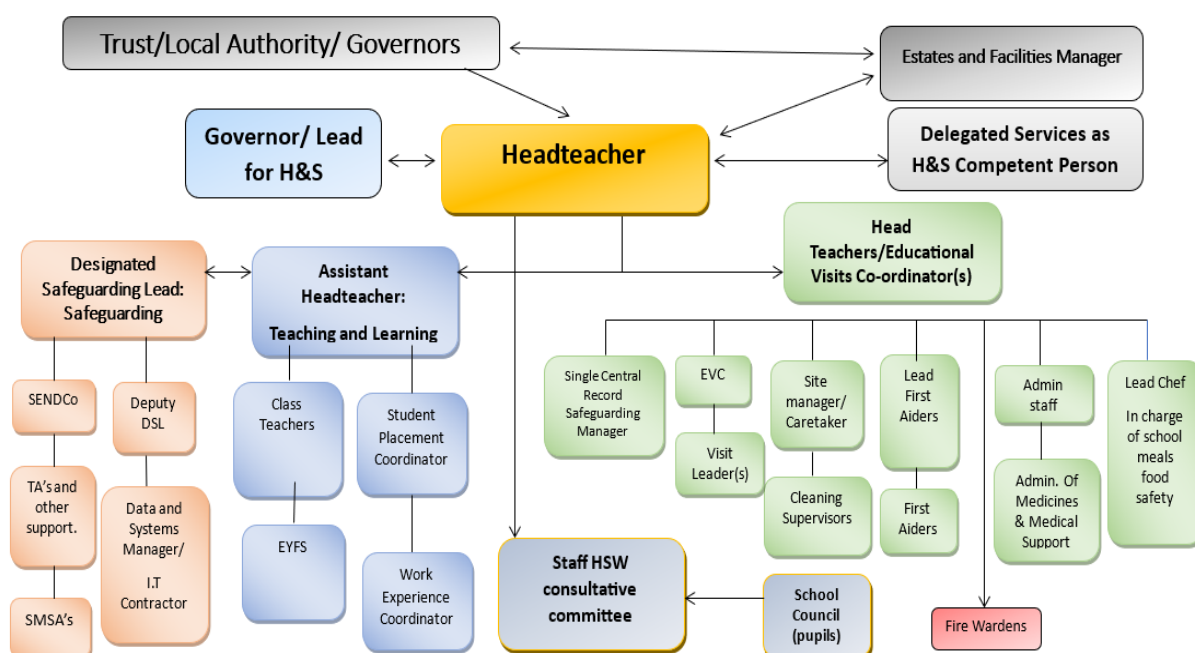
Trust/Local Authority/ Governors

Estates and Facilities Manager

Governor/ Lead for H&S

Headteacher

Delegated Services as H&S Competent Person

Designated Safeguarding Lead: Safeguarding

Assistant Headteacher: Teaching and Learning

Head Teachers/Educational Visits Co-ordinator(s)

SENDCo

Deputy DSL

TA's and other support.

Data and Systems Manager/ I.T Contractor

SMSA's

Class Teachers

EYFS

Student Placement Coordinator

Work Experience Coordinator

Single Central Record Safeguarding Manager

EVC

Visit Leader(s)

Site manager/ Caretaker

Cleaning Supervisors

Lead First Aiders

First Aiders

Admin staff

Admin. Of Medicines & Medical Support

Lead Chef In charge of school meals food safety

Staff HSW consultative committee

School Council (pupils)

Fire Wardens